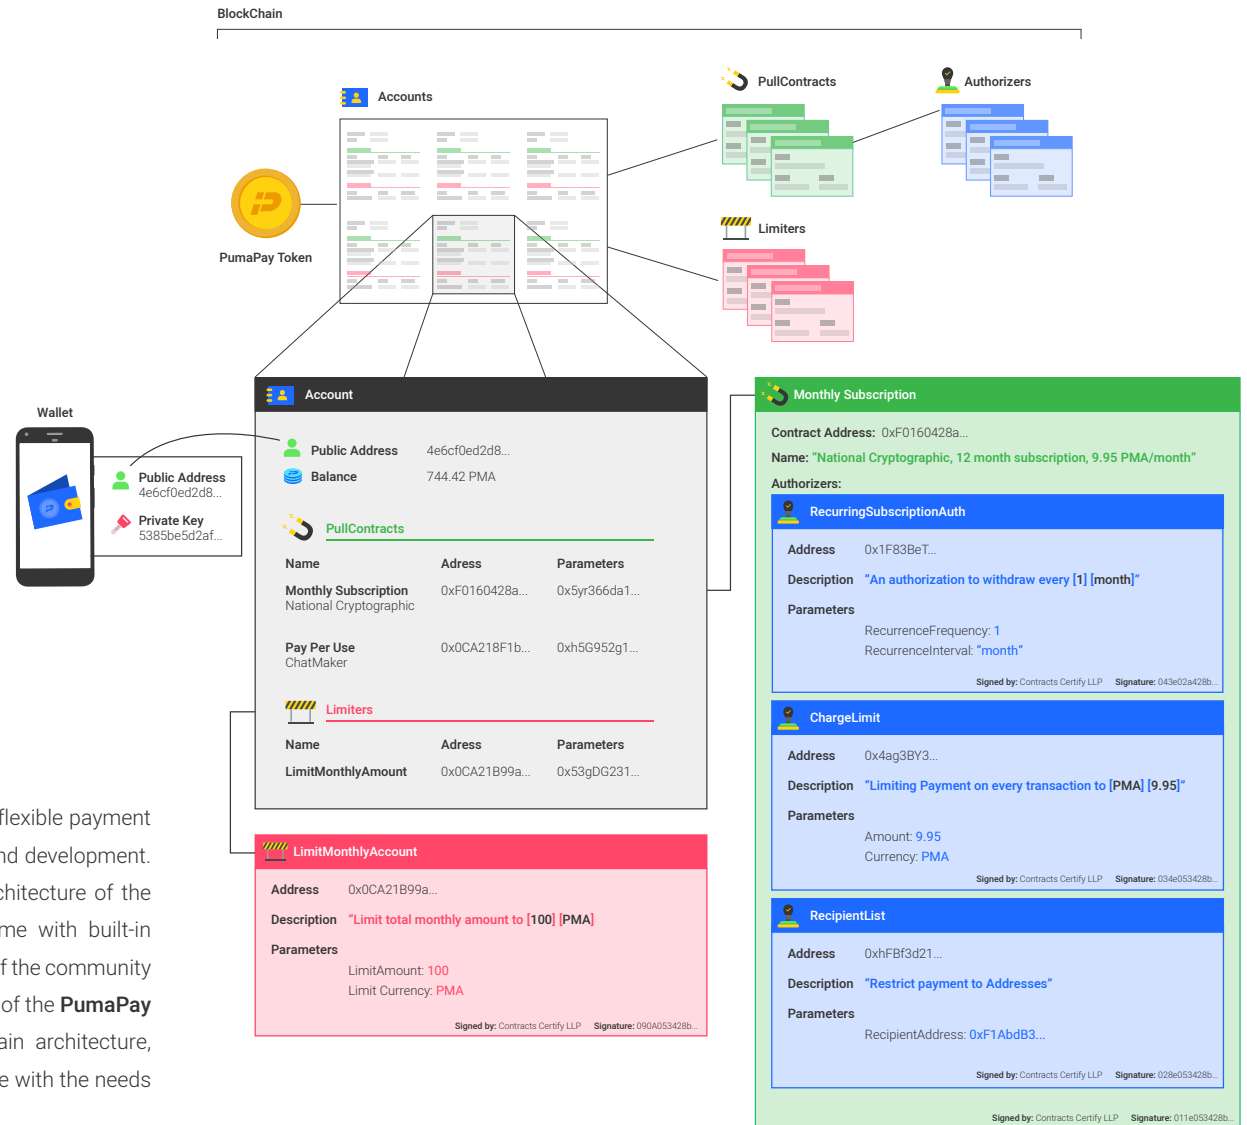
BlockChain

Accounts

PullContracts

Authorizers

Limiters

PumaPay Token

Wallet

Public Address
4e6cf0ed2d8...

Private Key
5385be5d2af...

Account

Public Address 4e6cf0ed2d8...

Balance 744.42 PMA

PullContracts

| Name | Adress | Parameters |
|---|---|---|
| Monthly Subscription National Cryptographic | 0xF0160428a... | 0x5yr366da1... |
| Pay Per Use ChatMaker | 0x0CA218F1b... | 0xh5G952g1... |

Limiters

| Name | Adress | Parameters |
|---|---|---|
| LimitMonthlyAmount | 0x0CA21B99a... | 0x53gDG231... |

LimitMonthlyAccount

Address 0x0CA21B99a...

Description "Limit total monthly amount to [100] [PMA]

Parameters

LimitAmount: 100
Limit Currency: PMA

Signed by: Contracts Certify LLP Signature: 090A053428b...

Monthly Subscription

Contract Address: 0xF0160428a...

Name: "National Cryptographic, 12 month subscription, 9.95 PMA/month"

Authorizers:

RecurringSubscriptionAuth

Address 0x1F83BeT...

Description "An authorization to withdraw every [1] [month]"

Parameters

RecurrenceFrequency: 1
RecurrenceInterval: "month"

Signed by: Contracts Certify LLP Signature: 043e02a428b...

ChargeLimit

Address 0x4ag3BY3...

Description "Limiting Payment on every transaction to [PMA] [9.95]"

Parameters

Amount: 9.95
Currency: PMA

Signed by: Contracts Certify LLP Signature: 034e053428b...

RecipientList

Address 0xFBf3d21...

Description "Restrict payment to Addresses"

Parameters

RecipientAddress: 0xF1AbdB3...

Signed by: Contracts Certify LLP Signature: 028e053428b...

Signed by: Contracts Certify LLP Signature: 011e053428b...

flexible payment nd development. chitecture of the me with built-in f the community of the PumaPay ain architecture, e with the needs